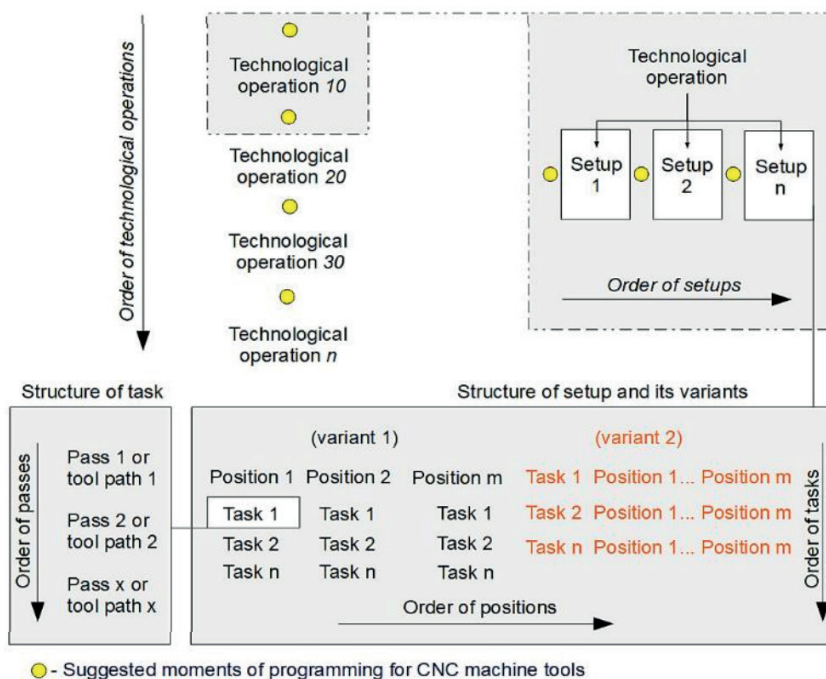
Order of technological operations

Technological operation 10

Technological operation 20

Technological operation 30

Technological operation n

Technological operation

Setup 1

Setup 2

Setup n

Order of setups

Structure of task

Order of passes

Pass 1 or tool path 1

Pass 2 or tool path 2

Pass x or tool path x

Structure of setup and its variants

(variant 1)

Position 1 Position 2 Position m

Task 1 Task 1 Task 1

Task 2 Task 2 Task 2

Task n Task n Task n

(variant 2)

Task 1 Position 1... Position m

Task 2 Position 1... Position m

Task n Position 1... Position m

Order of tasks

Order of positions

- Suggested moments of programming for CNC machine tools